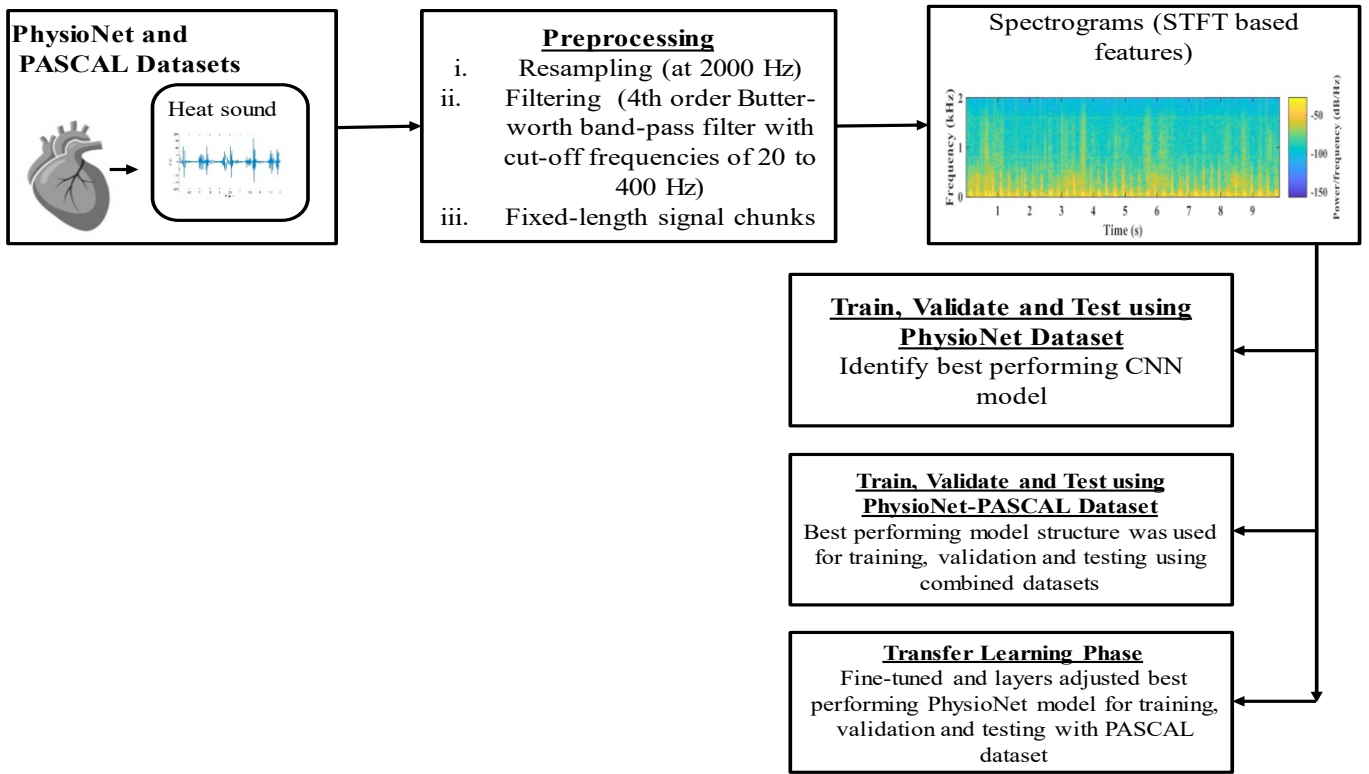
PhysioNet and PASCAL Datasets

Heat sound

Preprocessing
i. Resampling (at 2000 Hz)
ii. Filtering (4th order Butterworth band-pass filter with cut-off frequencies of 20 to 400 Hz)
iii. Fixed-length signal chunks

Spectrograms (STFT based features)

Frequency (kHz)
2
1
0
1 2 3 4 5 6 7 8 9
Time (s)
-50
-100
-150
Power/frequency (dB/Hz)

Train, Validate and Test using PhysioNet Dataset
Identify best performing CNN model

Train, Validate and Test using PhysioNet-PASCAL Dataset
Best performing model structure was used for training, validation and testing using combined datasets

Transfer Learning Phase
Fine-tuned and layers adjusted best performing PhysioNet model for training, validation and testing with PASCAL dataset